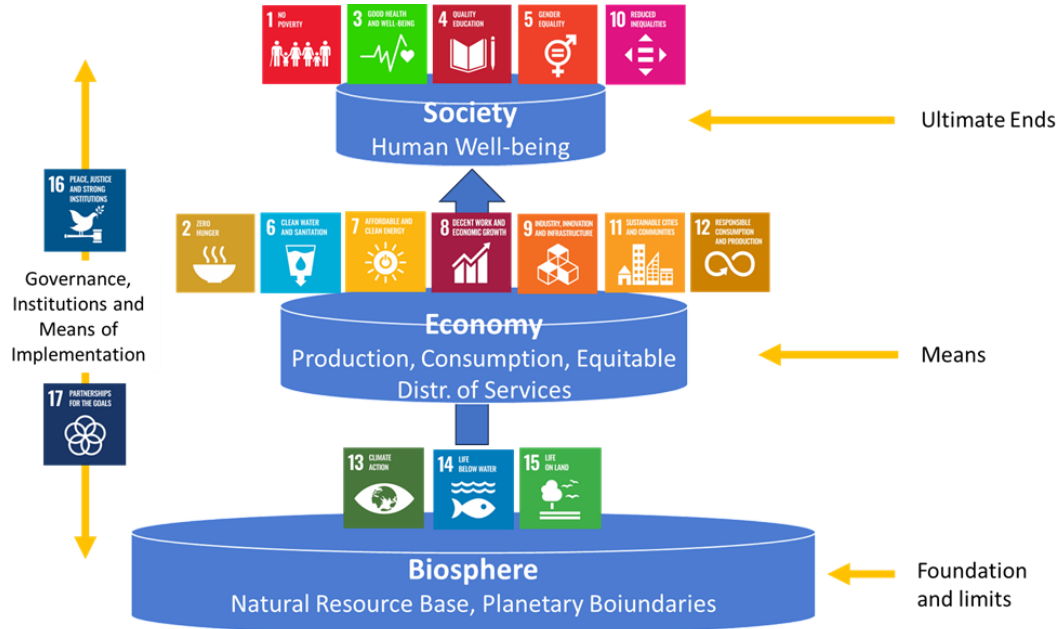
1 NO POVERTY

3 GOOD HEALTH AND WELL-BEING

4 QUALITY EDUCATION

5 GENDER EQUALITY

10 REDUCED INEQUALITIES

Society
Human Well-being

Ultimate Ends

16 PEACE, JUSTICE AND STRONG INSTITUTIONS

2 ZERO HUNGER

6 CLEAN WATER AND SANITATION

7 AFFORDABLE AND CLEAN ENERGY

8 DECENT WORK AND ECONOMIC GROWTH

9 INDUSTRY, INNOVATION AND INFRASTRUCTURE

11 SUSTAINABLE CITIES AND COMMUNITIES

12 RESPONSIBLE CONSUMPTION AND PRODUCTION

Governance, Institutions and Means of Implementation

Economy
Production, Consumption, Equitable Distr. of Services

Means

17 PARTNERSHIPS FOR THE GOALS

13 CLIMATE ACTION

14 LIFE BELOW WATER

15 LIFE ON LAND

Biosphere
Natural Resource Base, Planetary Boiundaries

Foundation and limits